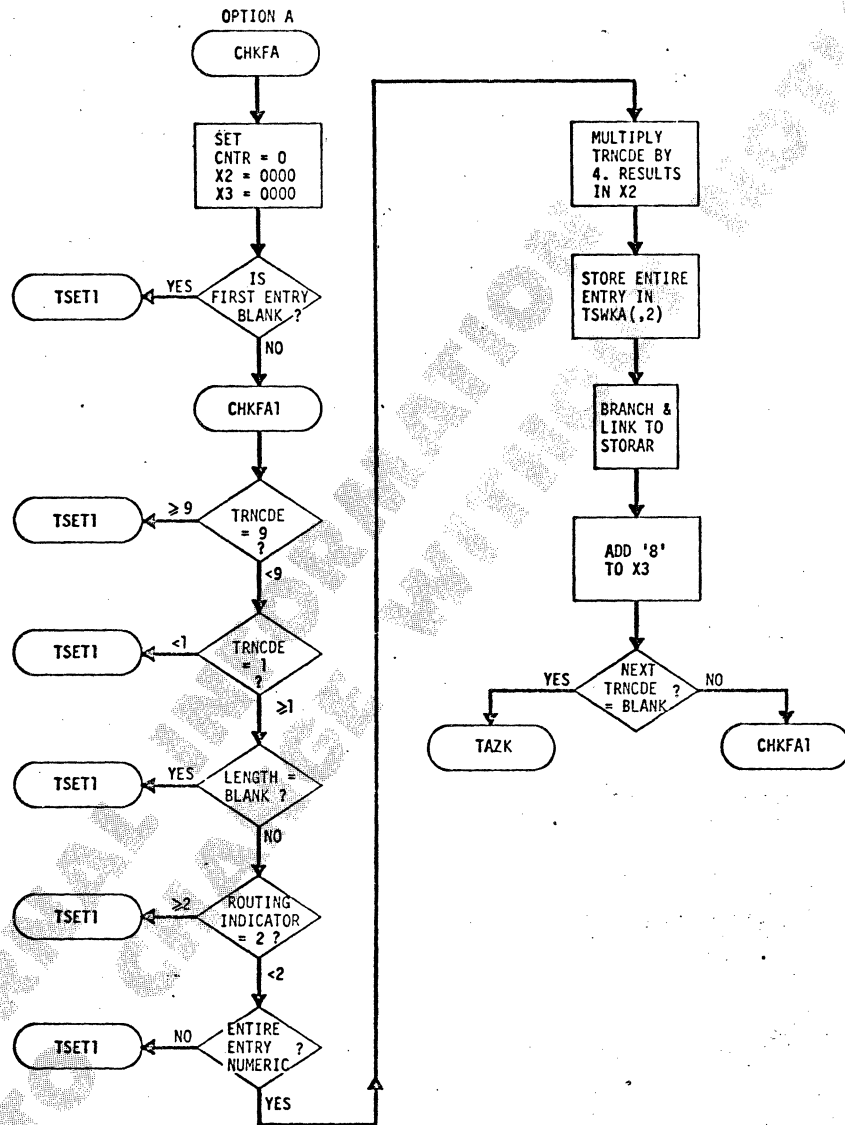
OPTION A

CHKFA

SET CNTR = 0 X2 = 0000 X3 = 0000

TSET1

YES

IS FIRST ENTRY BLANK ?

NO

CHKFA1

TSET1

≥ 9

TRNCDE = 9 ?

<9

TSET1

<1

TRNCDE = 1 ?

≥1

TSET1

YES

LENGTH = BLANK ?

NO

TSET1

≥2

ROUTING INDICATOR = 2 ?

<2

TSET1

NO

ENTIRE ENTRY NUMERIC ?

YES

MULTIPLY TRNCDE BY 4. RESULTS IN X2

STORE ENTIRE ENTRY IN TSWKA(,2)

BRANCH & LINK TO STORAR

ADD '8' TO X3

YES

NEXT TRNCDE = BLANK ?

NO

TAZK

CHKFA1